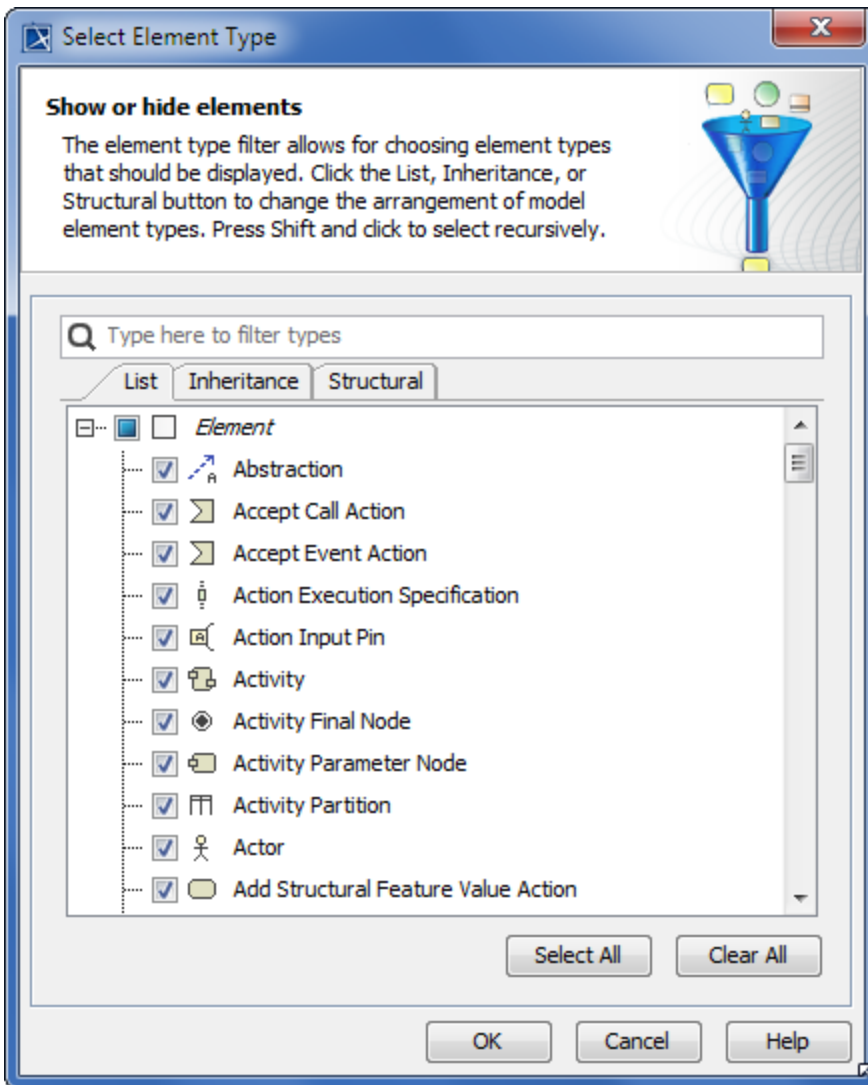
Select Element Type

Show or hide elements

The element type filter allows for choosing element types that should be displayed. Click the List, Inheritance, or Structural button to change the arrangement of model element types. Press Shift and click to select recursively.

Type here to filter types

List | Inheritance | Structural

Element
Abstraction
Accept Call Action
Accept Event Action
Action Execution Specification
Action Input Pin
Activity
Activity Final Node
Activity Parameter Node
Activity Partition
Actor
Add Structural Feature Value Action

Select All | Clear All

OK | Cancel | Help